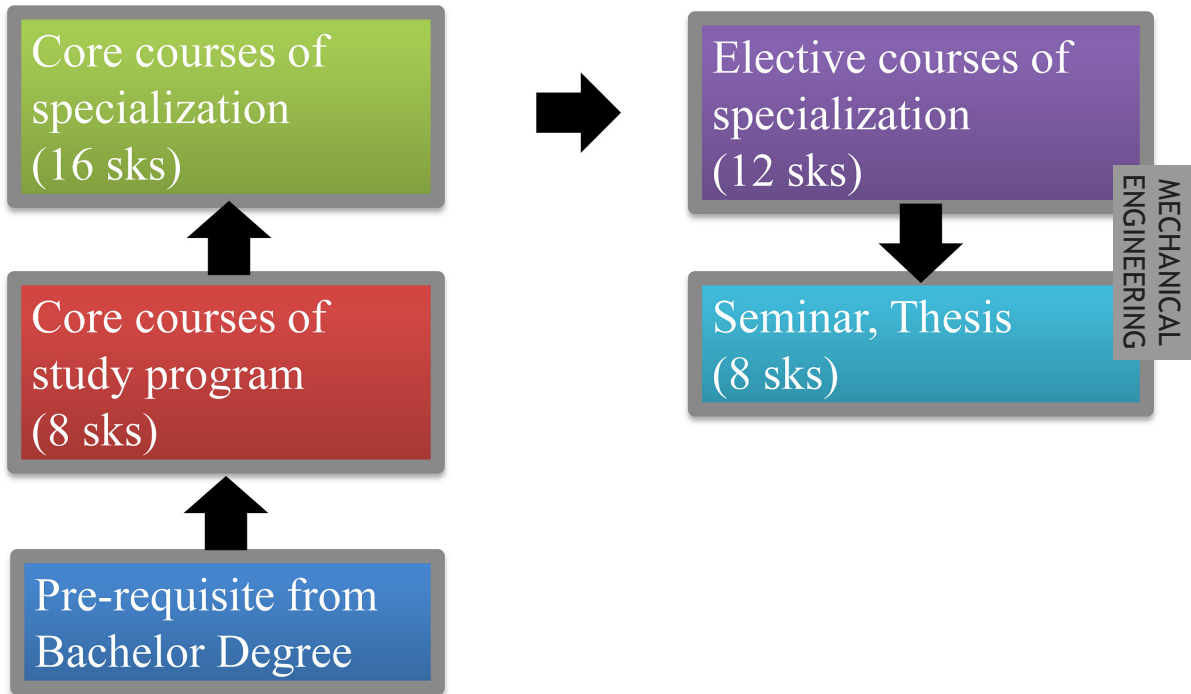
Core courses of specialization (16 sks)

Core courses of study program (8 sks)

Pre-requisite from Bachelor Degree

Elective courses of specialization (12 sks)

Seminar, Thesis (8 sks)

MECHANICAL ENGINEERING